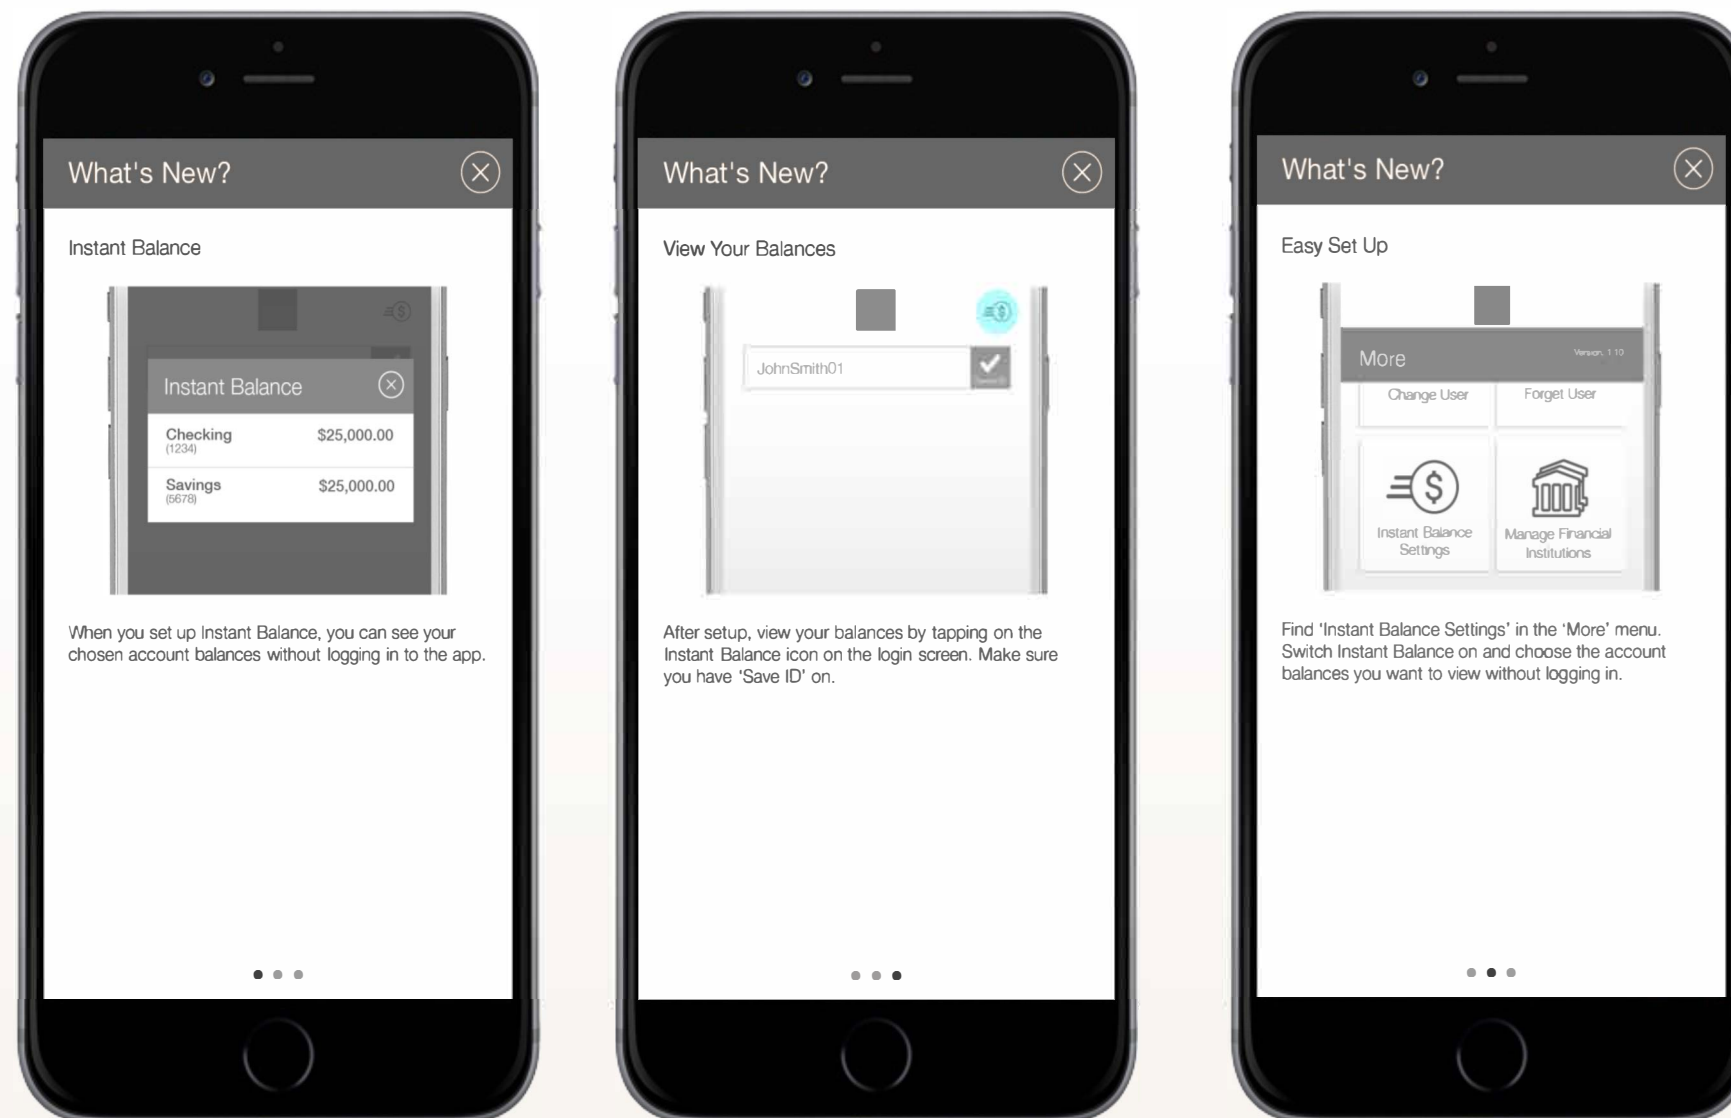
What's New?

Instant Balance

Instant Balance

| Checking (1234) | $25,000.00 |
|---|---|
| Savings (5678) | $25,000.00 |

When you set up Instant Balance, you can see your chosen account balances without logging in to the app.

What's New?

View Your Balances

JohnSmith01

After setup, view your balances by tapping on the Instant Balance icon on the login screen. Make sure you have 'Save ID' on.

What's New?

Easy Set Up

More

Version 1.10

Change User

Forget User

Instant Balance Settings

Manage Financial Institutions

Find 'Instant Balance Settings' in the 'More' menu. Switch Instant Balance on and choose the account balances you want to view without logging in.